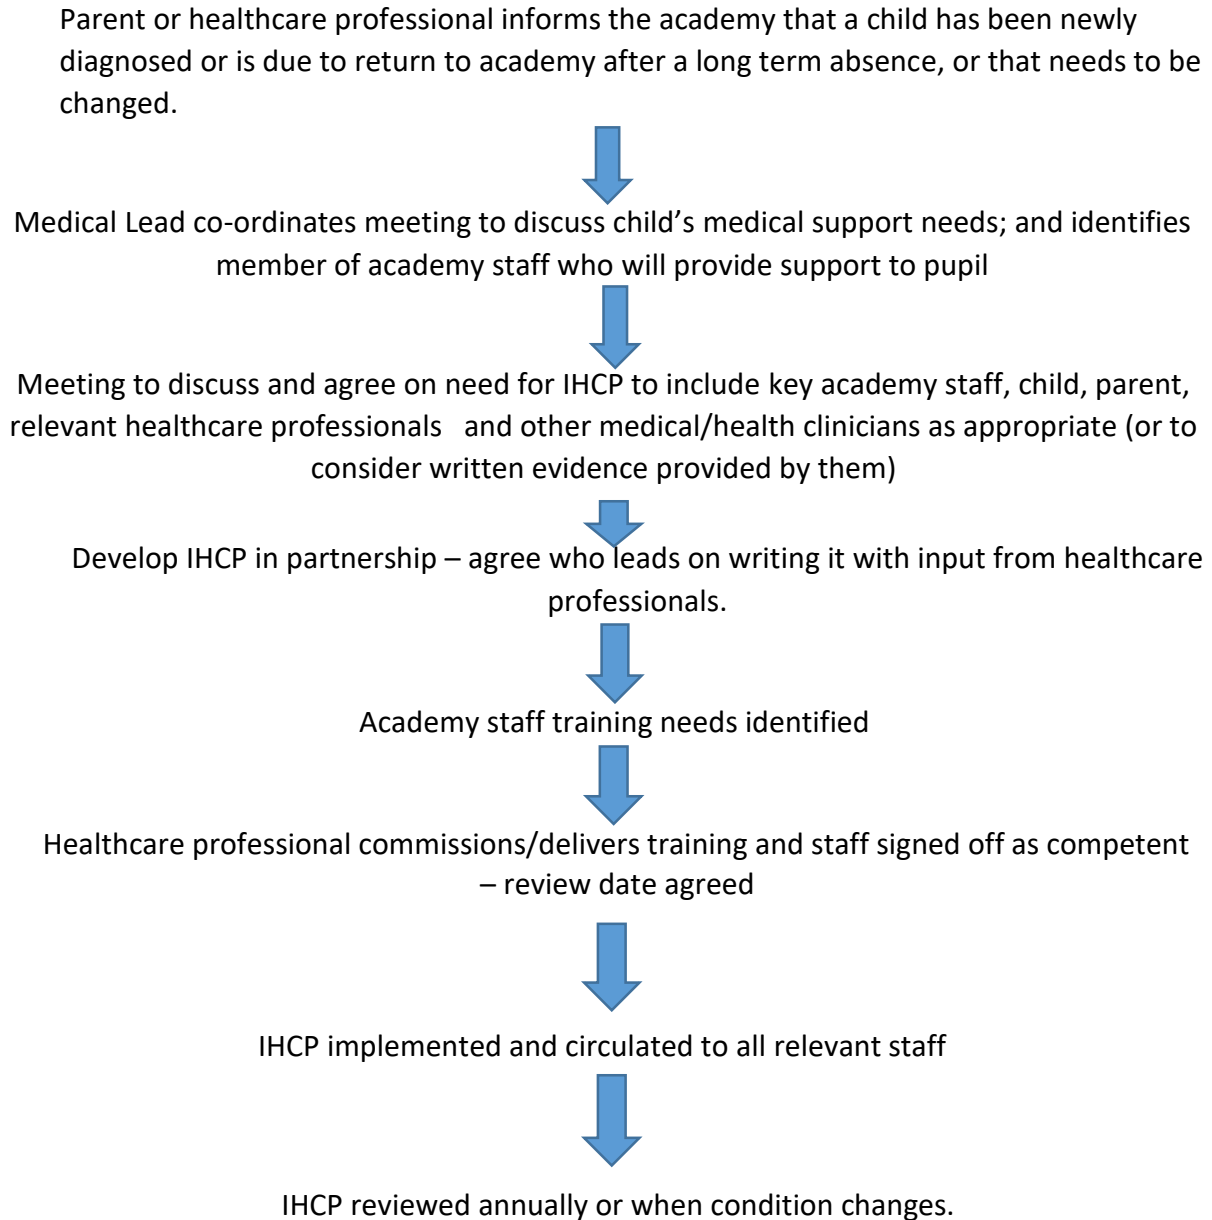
Parent or healthcare professional informs the academy that a child has been newly diagnosed or is due to return to academy after a long term absence, or that needs to be changed.

Medical Lead co-ordinates meeting to discuss child’s medical support needs; and identifies member of academy staff who will provide support to pupil

Meeting to discuss and agree on need for IHCP to include key academy staff, child, parent, relevant healthcare professionals   and other medical/health clinicians as appropriate (or to consider written evidence provided by them)

Develop IHCP in partnership – agree who leads on writing it with input from healthcare professionals.

Academy staff training needs identified

Healthcare professional commissions/delivers training and staff signed off as competent – review date agreed

IHCP implemented and circulated to all relevant staff

IHCP reviewed annually or when condition changes.